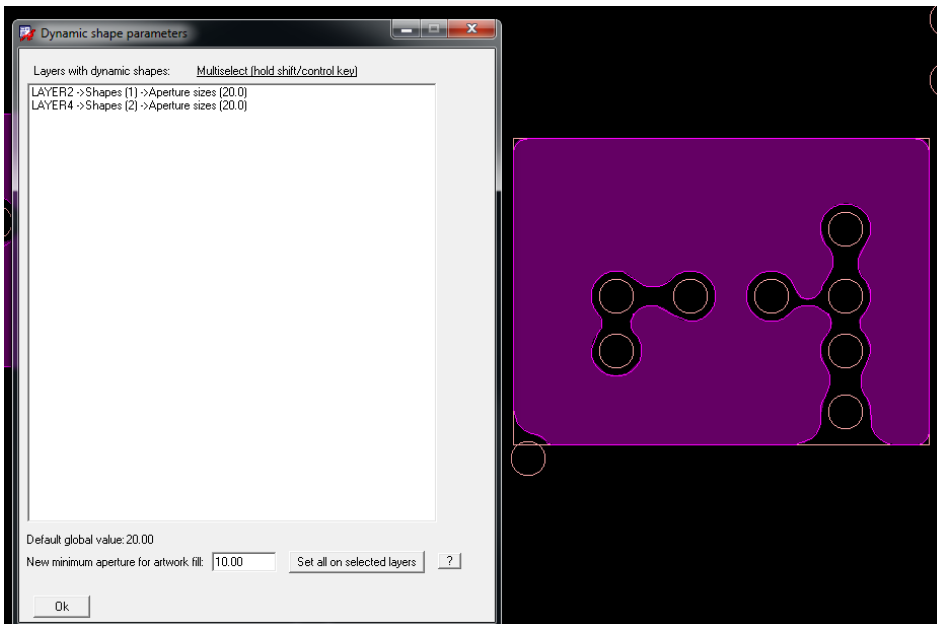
Dynamic shape parameters

Layers with dynamic shapes: Multiselect (hold shift/control key)

LAYER2 ->Shapes (1) ->Aperture sizes (20.0)
LAYER4 ->Shapes (2) ->Aperture sizes (20.0)

Default global value: 20.00

New minimum aperture for artwork fill: 10.00 Set all on selected layers ?

Ok